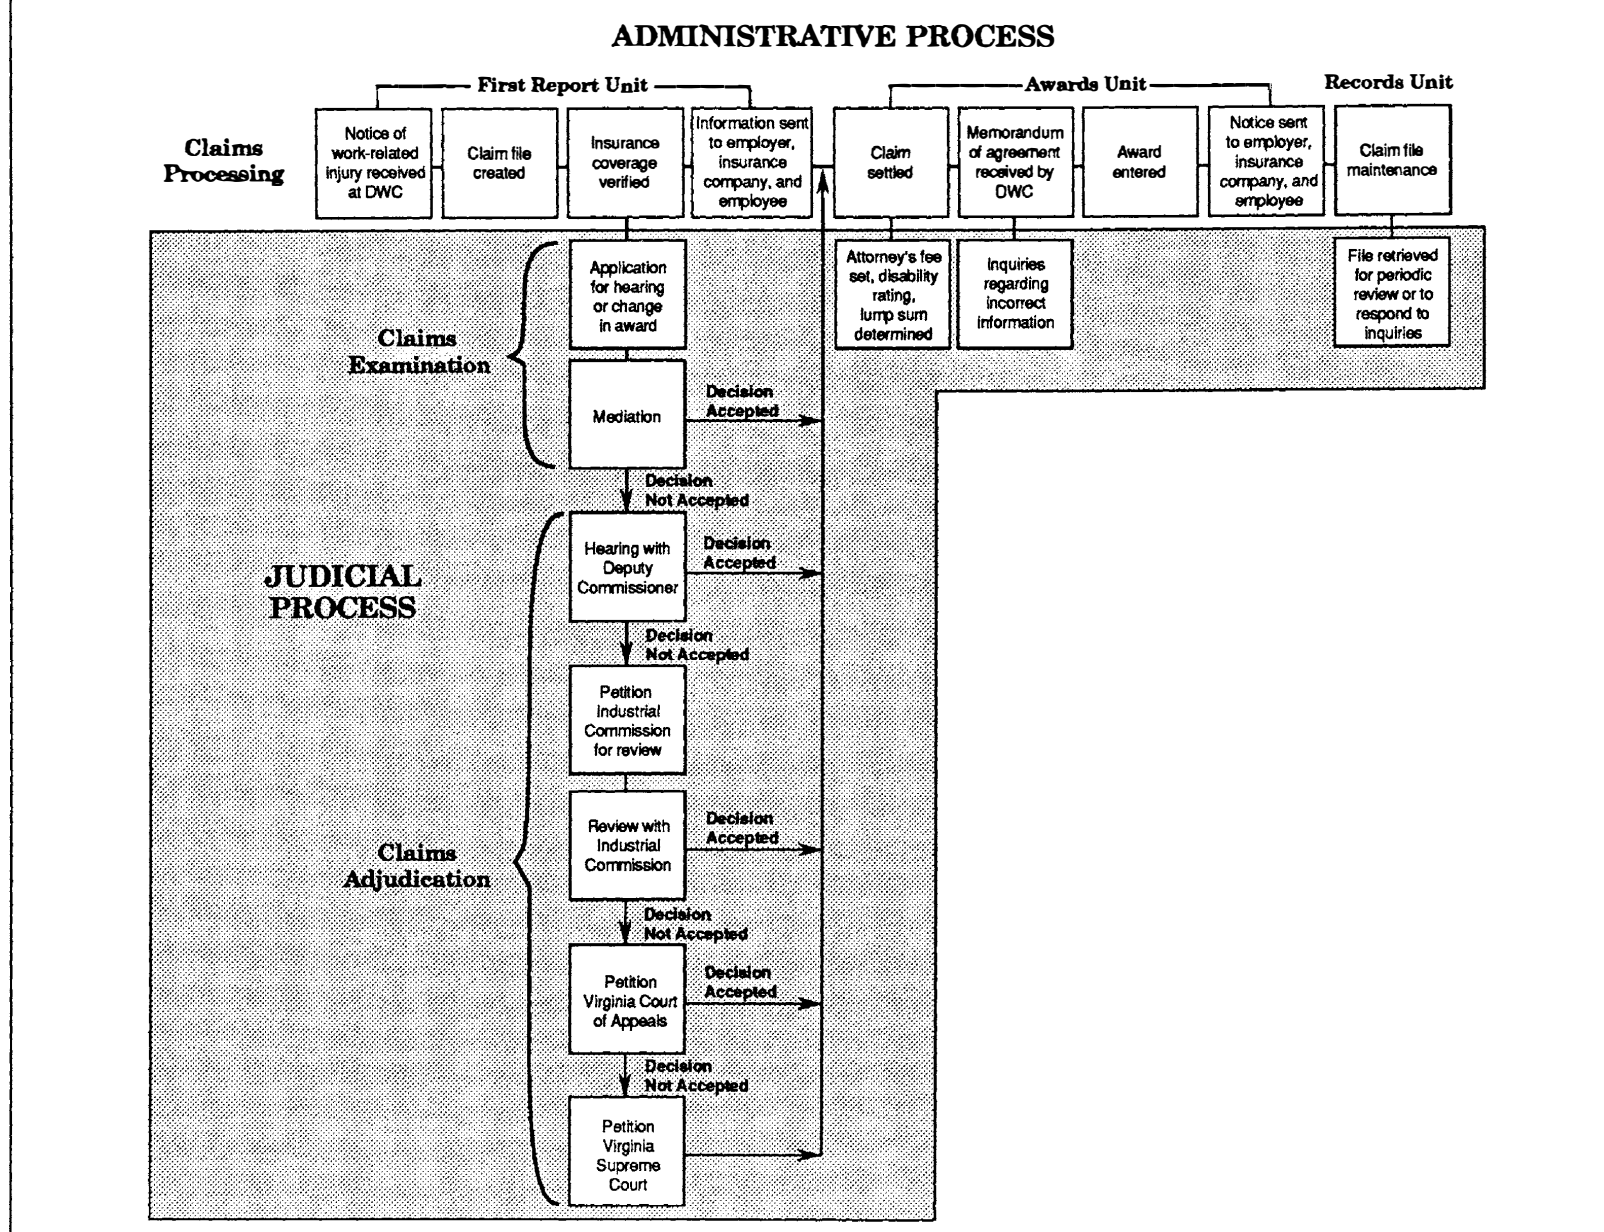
ADMINISTRATIVE PROCESS

First Report Unit

Awards Unit

Records Unit

Claims Processing

Notice of work-related injury received at DWC

Claim file created

Insurance coverage verified

Information sent to employer, insurance company, and employee

Claim settled

Memorandum of agreement received by DWC

Award entered

Notice sent to employer, insurance company, and employee

Claim file maintenance

Attorney's fee set, disability rating, lump sum determined

Inquiries regarding incorrect information

File retrieved for periodic review or to respond to inquiries

Claims Examination

Application for hearing or change in award

Mediation

Decision Accepted

Decision Not Accepted

JUDICIAL PROCESS

Hearing with Deputy Commissioner

Decision Accepted

Decision Not Accepted

Petition Industrial Commission for review

Claims Adjudication

Review with Industrial Commission

Decision Accepted

Decision Not Accepted

Petition Virginia Court of Appeals

Decision Accepted

Decision Not Accepted

Petition Virginia Supreme Court